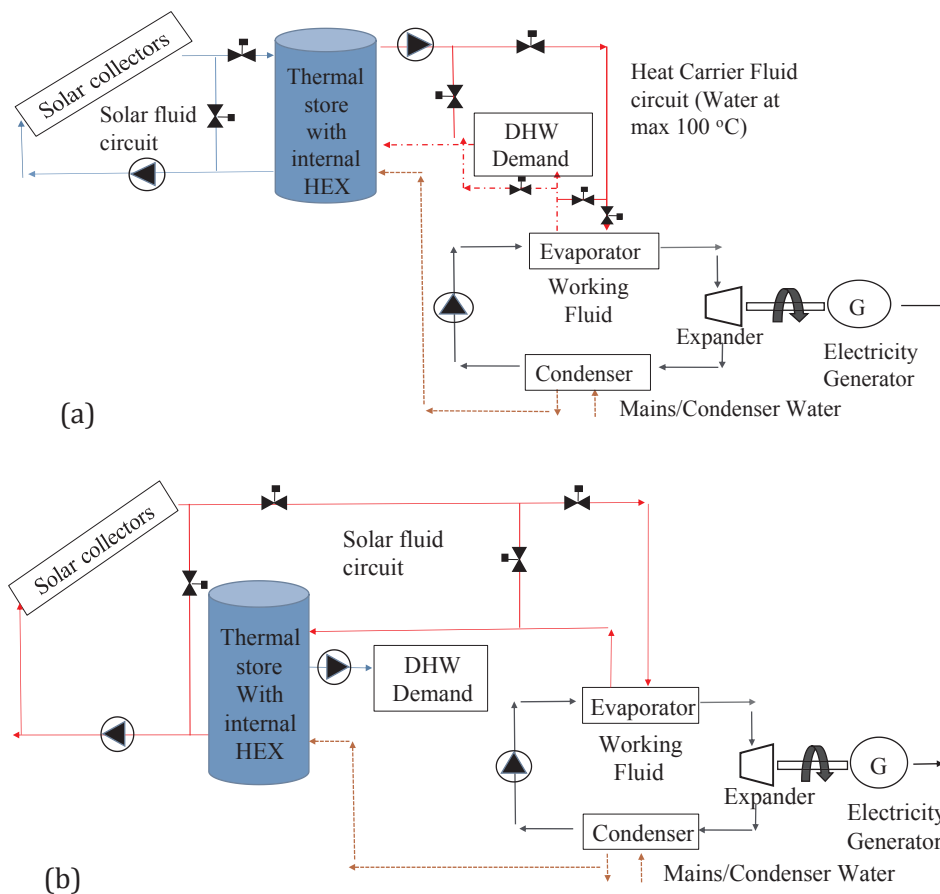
Solar collectors

Solar fluid circuit

Thermal store with internal HEX

Heat Carrier Fluid circuit (Water at max 100 $^{o}$C)

DHW Demand

Evaporator

Working Fluid

Expander

G

Electricity Generator

Condenser

Mains/Condenser Water

(a)

Solar collectors

Solar fluid circuit

Thermal store With internal HEX

DHW Demand

Evaporator

Working Fluid

Expander

G

Electricity Generator

Condenser

Mains/Condenser Water

(b)